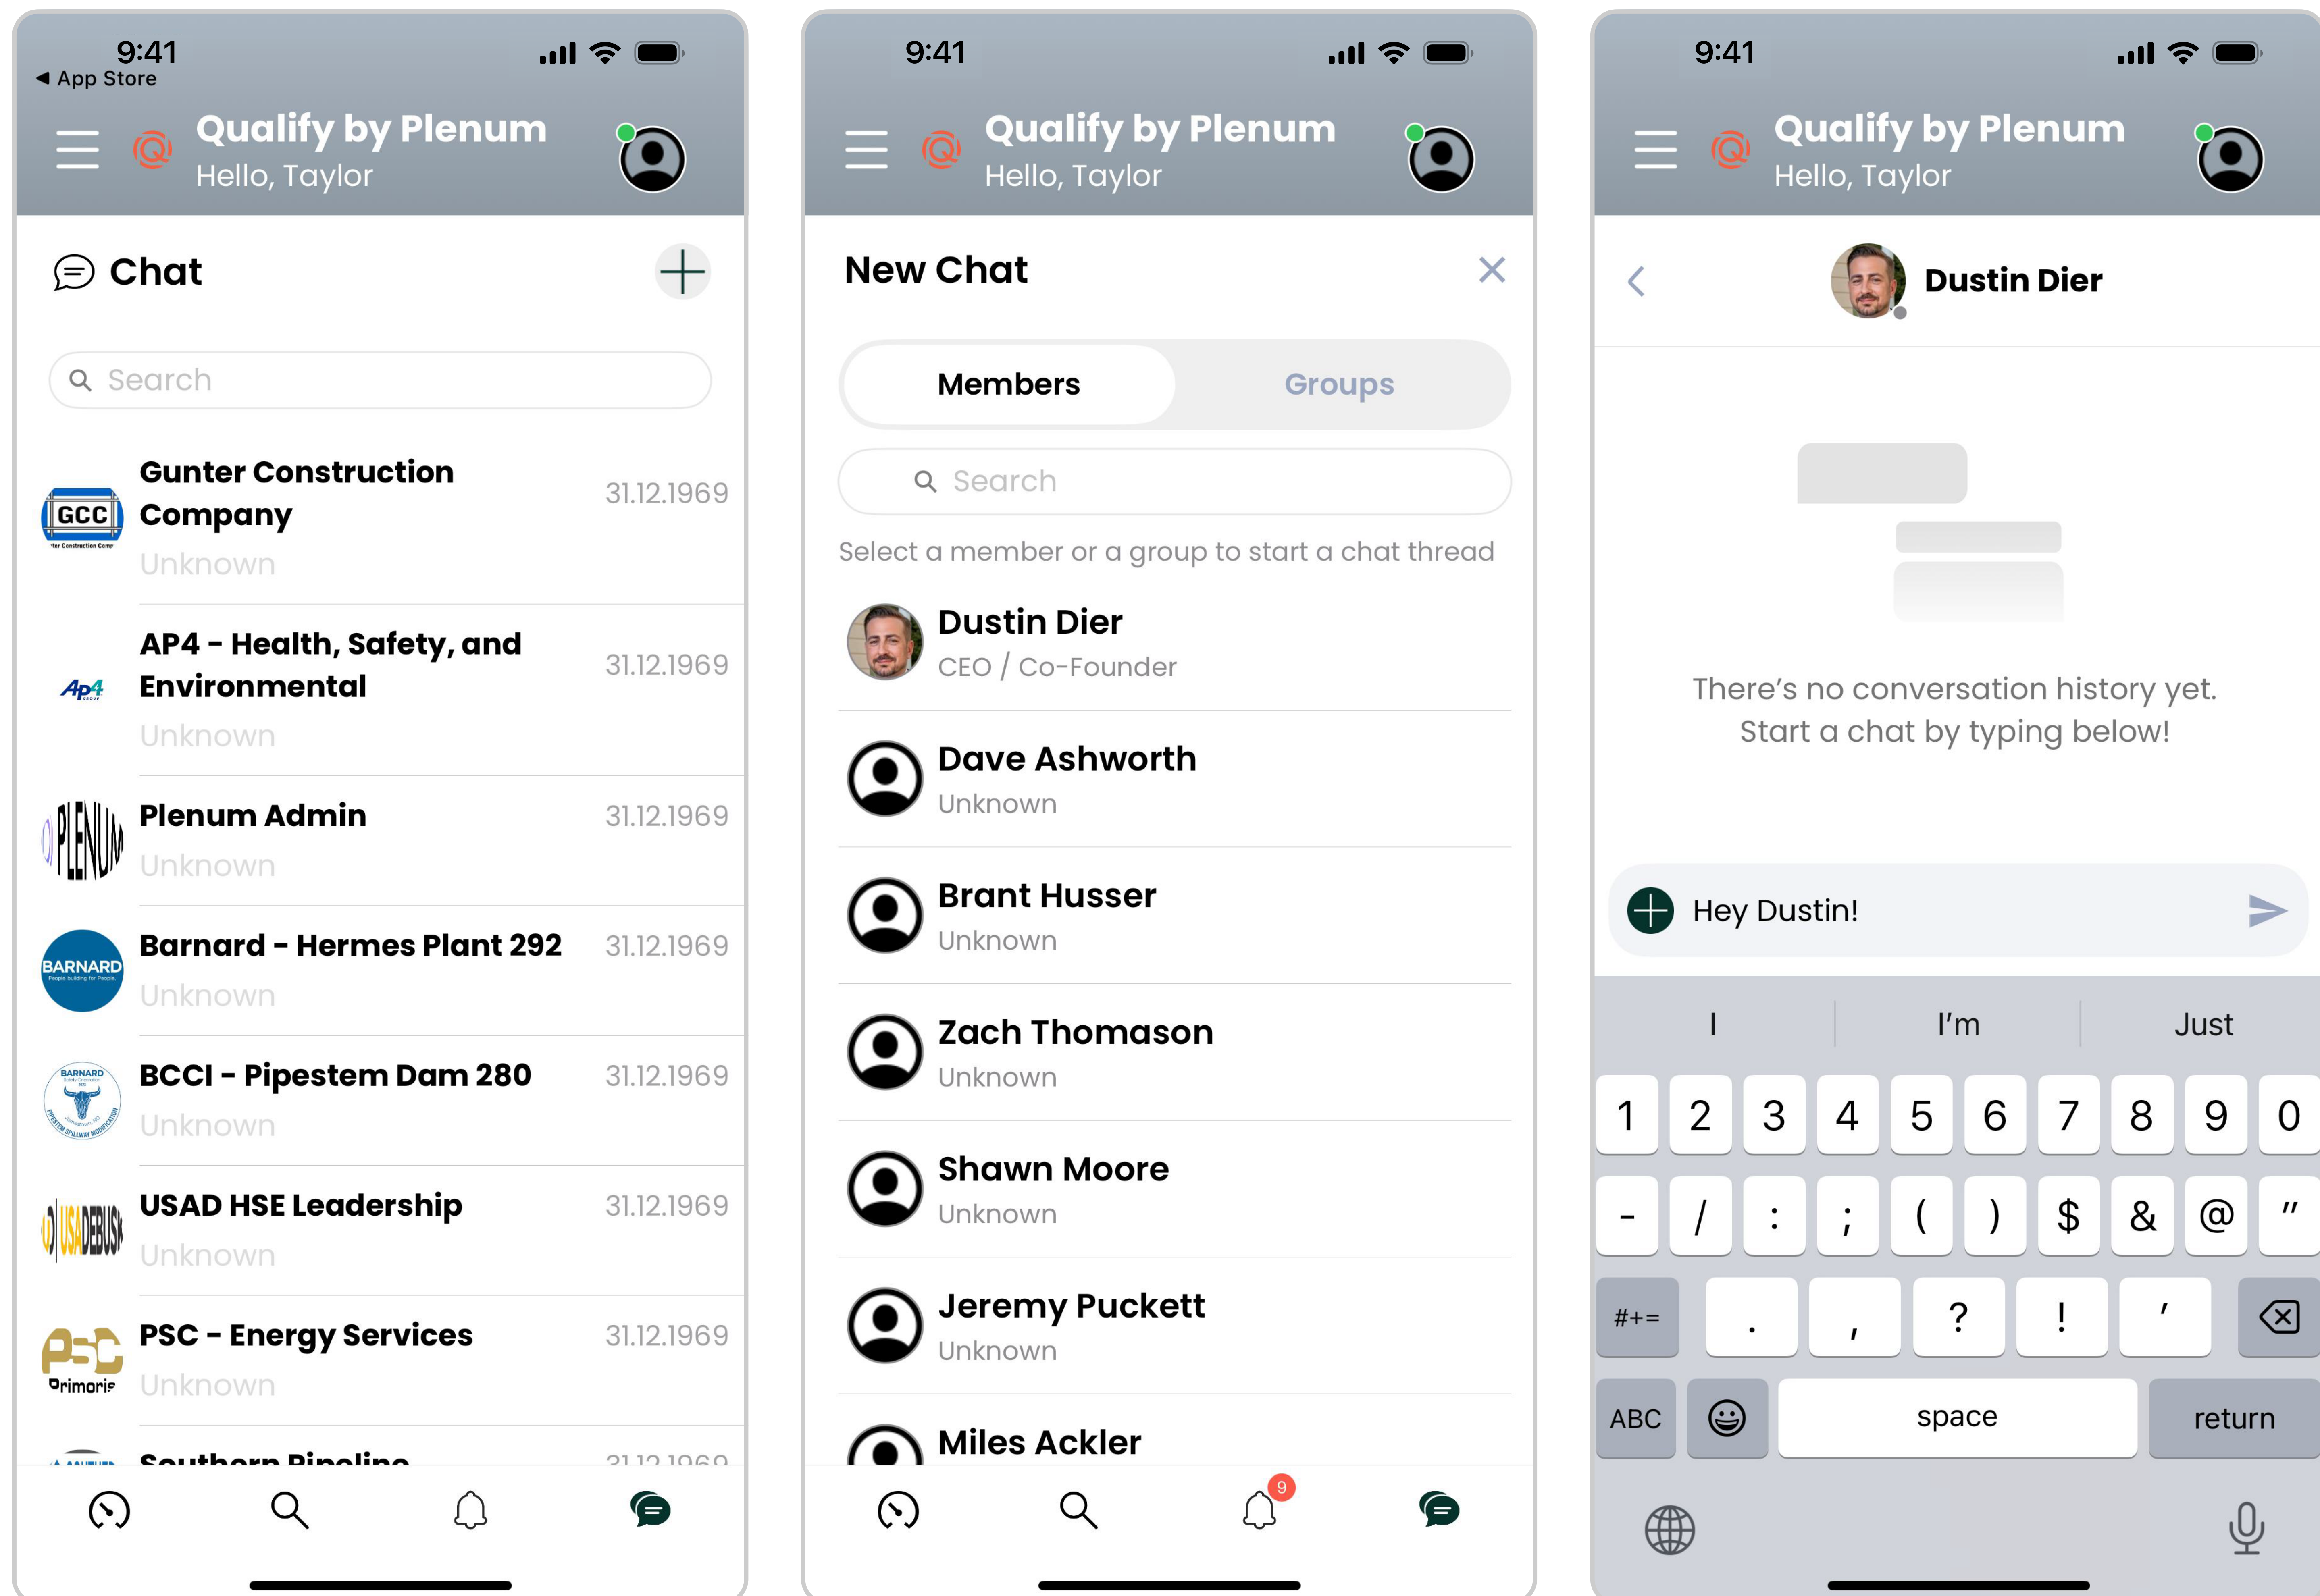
9:41
◀ App Store
Qualify by Plenum
Hello, Taylor

Chat

Search

GCC
Gunter Construction Company
31.12.1969
Unknown

Ap4
AP4 - Health, Safety, and Environmental
31.12.1969
Unknown

PLENUM
Plenum Admin
31.12.1969
Unknown

BARNARD
Barnard - Hermes Plant 292
31.12.1969
Unknown

BARNARD
BCCI - Pipestem Dam 280
31.12.1969
Unknown

USADEBUSK
USAD HSE Leadership
31.12.1969
Unknown

PSC
Primoris
PSC - Energy Services
31.12.1969
Unknown

Southern Pipeline
31.12.1969

9:41
Qualify by Plenum
Hello, Taylor

New Chat

Members
Groups

Search

Select a member or a group to start a chat thread

Dustin Dier
CEO / Co-Founder

Dave Ashworth
Unknown

Brant Husser
Unknown

Zach Thomason
Unknown

Shawn Moore
Unknown

Jeremy Puckett
Unknown

Miles Ackler

9

9:41
Qualify by Plenum
Hello, Taylor

Dustin Dier

There's no conversation history yet.
Start a chat by typing below!

Hey Dustin!

I
I'm
Just

1 2 3 4 5 6 7 8 9 0
- / : ; ( ) $ & @ "
#+= . , ? ! '
ABC
space
return